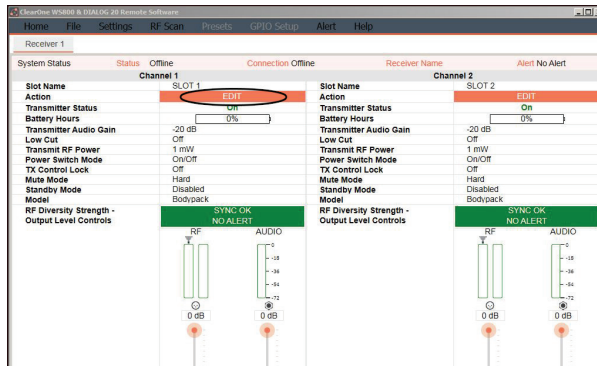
ClearOne WS800 & DIALOG 20 Remote Software

Home File Settings RF Scan Presets GPIO Setup Alert Help

Receiver 1

System Status Status Offline Connection Offline Receiver Name Alert No Alert

Channel 1

| | |
|---|---|
| Slot Name | SLOT 1 |
| Action | EDIT |
| Transmitter Status | On |
| Battery Hours | 0% |
| Transmitter Audio Gain | -20 dB |
| Low Cut | Off |
| Transmit RF Power | 1 mW |
| Power Switch Mode | On/Off |
| TX Control Lock | Off |
| Mute Mode | Hard |
| Standby Mode | Disabled |
| Model | Bodypack |
| RF Diversity Strength - Output Level Controls | SYNC OK NO ALERT |

RF AUDIO
0
-18
-36
-54
-72
0 dB 0 dB

Channel 2

| | |
|---|---|
| Slot Name | SLOT 2 |
| Action | EDIT |
| Transmitter Status | On |
| Battery Hours | 0% |
| Transmitter Audio Gain | -20 dB |
| Low Cut | Off |
| Transmit RF Power | 1 mW |
| Power Switch Mode | On/Off |
| TX Control Lock | Off |
| Mute Mode | Hard |
| Standby Mode | Disabled |
| Model | Bodypack |
| RF Diversity Strength - Output Level Controls | SYNC OK NO ALERT |

RF AUDIO
0
-18
-36
-54
-72
0 dB 0 dB